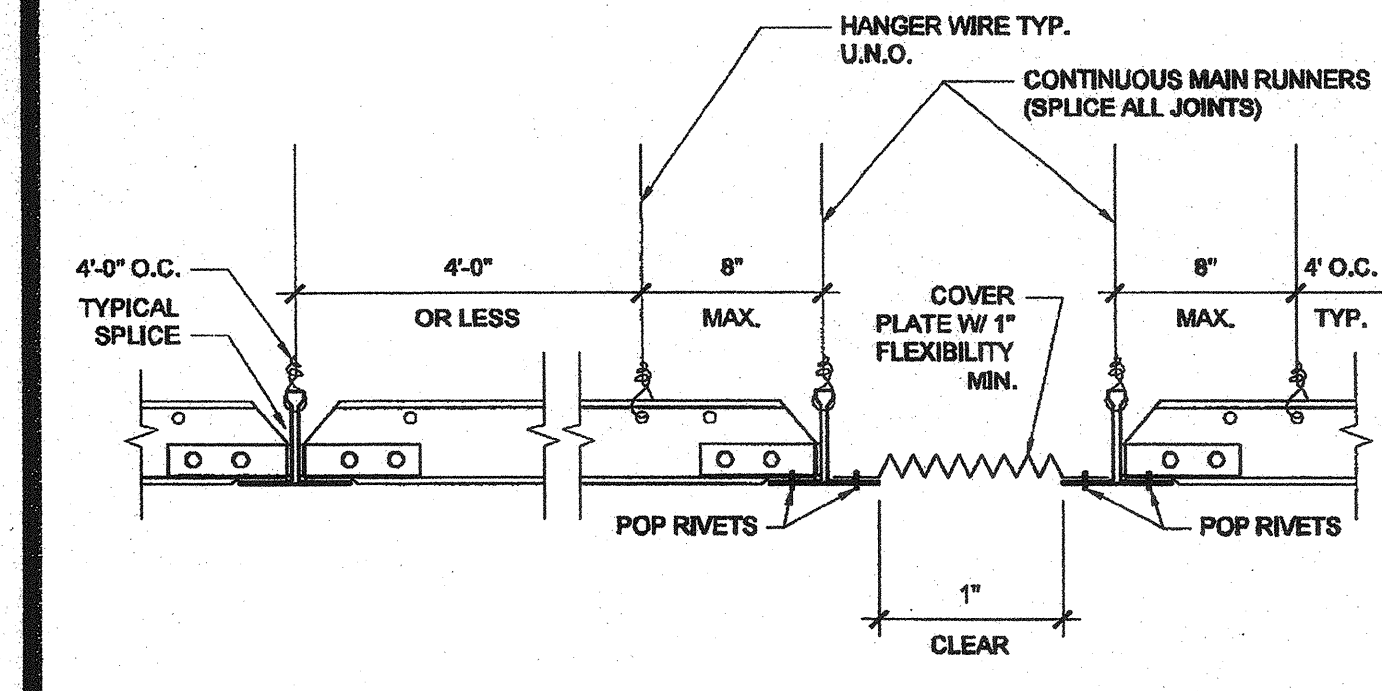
HANGER WIRE TYP.
U.N.O.

CONTINUOUS MAIN RUNNERS
(SPLICE ALL JOINTS)

4'-0" O.C.

TYPICAL
SPLICE

4'-0"
OR LESS

8"
MAX.

COVER
PLATE W/ 1"
FLEXIBILITY
MIN.

8"
MAX.

4' O.C.
TYP.

POP RIVETS

POP RIVETS

1"
CLEAR